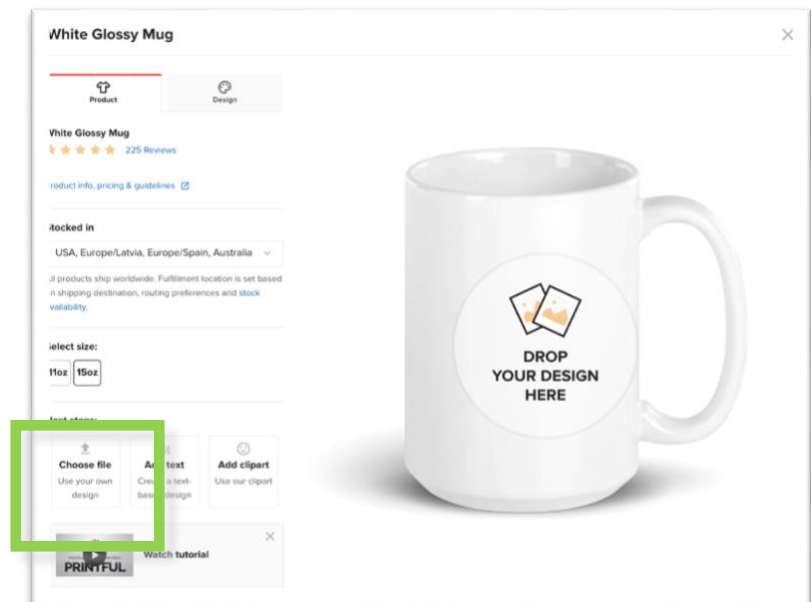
White Glossy Mug

Product

Design

White Glossy Mug

225 Reviews

Product info, pricing & guidelines

Stocked in

USA, Europe/Latvia, Europe/Spain, Australia

All products ship worldwide. Fulfillment location is set based on shipping destination, routing preferences and stock availability.

Select size:

11oz 15oz

Next steps:

Choose file
Use your own design

Add text
Create a text-based design

Add clipart
Use our clipart

PRINTFUL

Watch tutorial

DROP YOUR DESIGN HERE